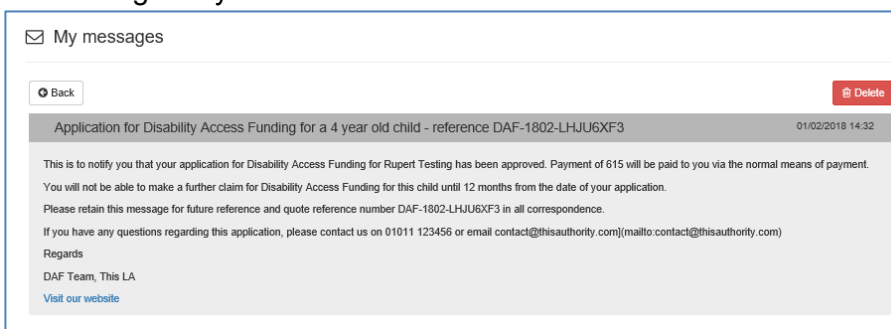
My messages

Back

Delete

Application for Disability Access Funding for a 4 year old child - reference DAF-1802-LHJU6XF3

01/02/2018 14:32

This is to notify you that your application for Disability Access Funding for Rupert Testing has been approved. Payment of 615 will be paid to you via the normal means of payment.

You will not be able to make a further claim for Disability Access Funding for this child until 12 months from the date of your application.

Please retain this message for future reference and quote reference number DAF-1802-LHJU6XF3 in all correspondence.

If you have any questions regarding this application, please contact us on 01011 123456 or email contact@thisauthority.com](mailto:contact@thisauthority.com)

Regards

DAF Team, This LA

Visit our website